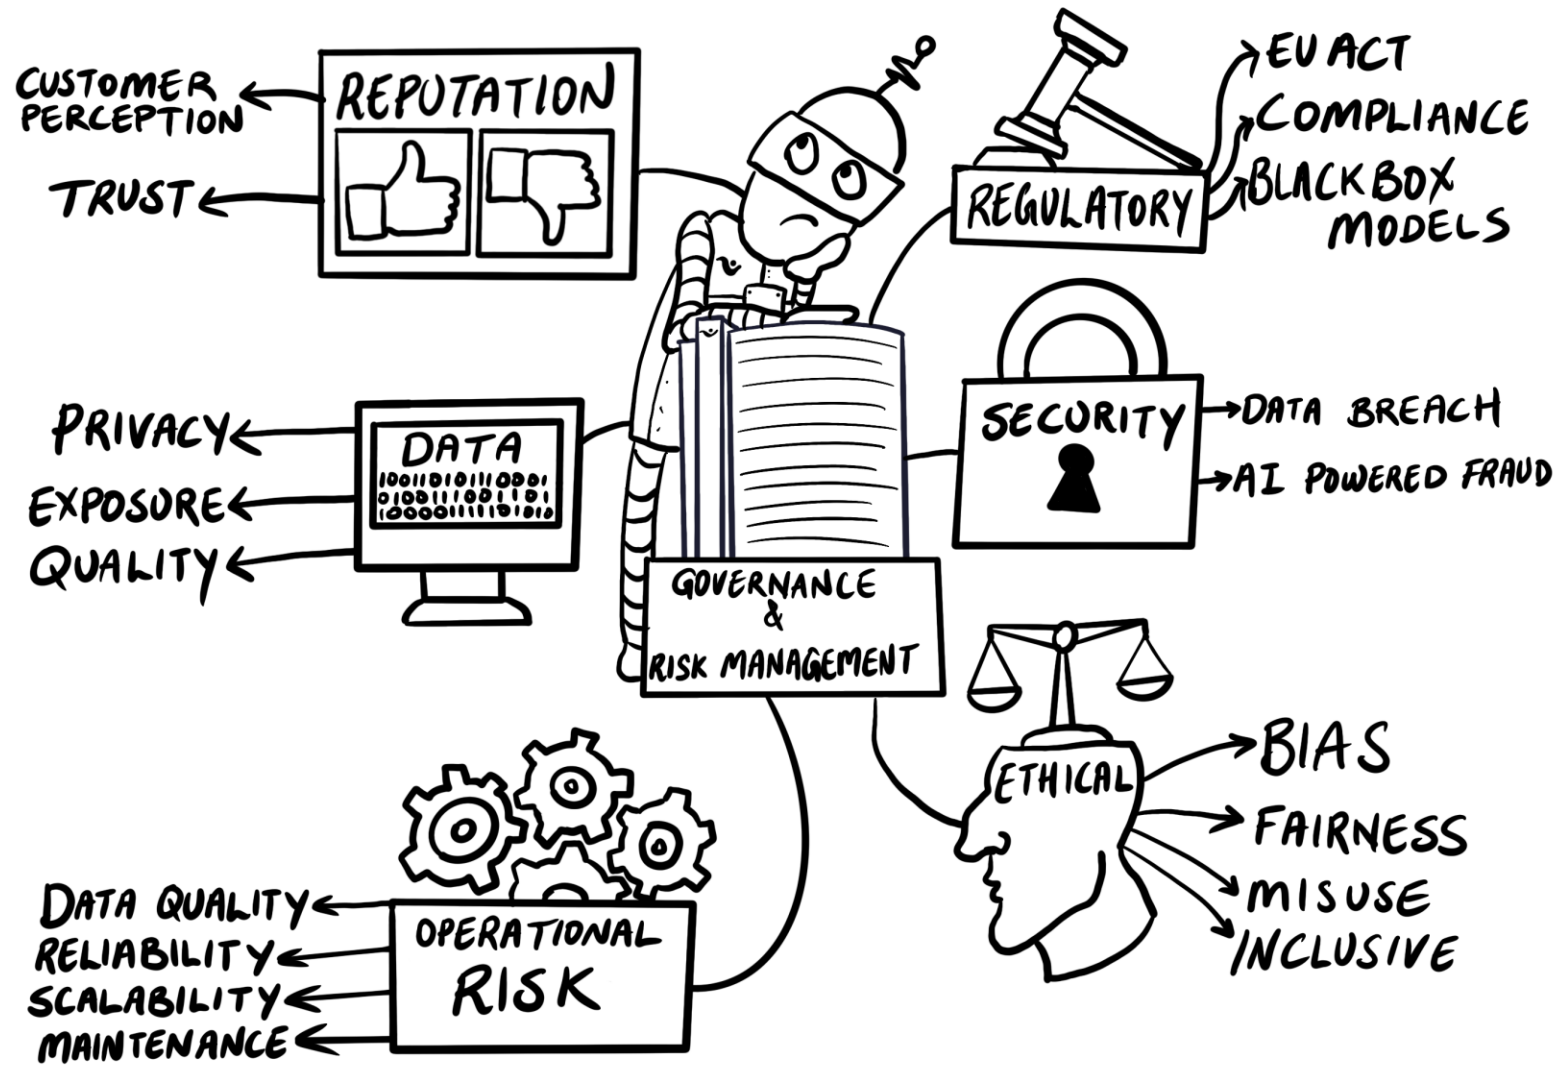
REPUTATION
CUSTOMER PERCEPTION
TRUST

REGULATORY
EU ACT
COMPLIANCE
BLACKBOX MODELS

DATA
10011010011010010
0100110010011010
10000111110101010
PRIVACY
EXPOSURE
QUALITY

SECURITY
DATA BREACH
AI POWERED FRAUD

GOVERNANCE & RISK MANAGEMENT

ETHICAL
BIAS
FAIRNESS
MISUSE
INCLUSIVE

OPERATIONAL RISK
DATA QUALITY
RELIABILITY
SCALABILITY
MAINTENANCE